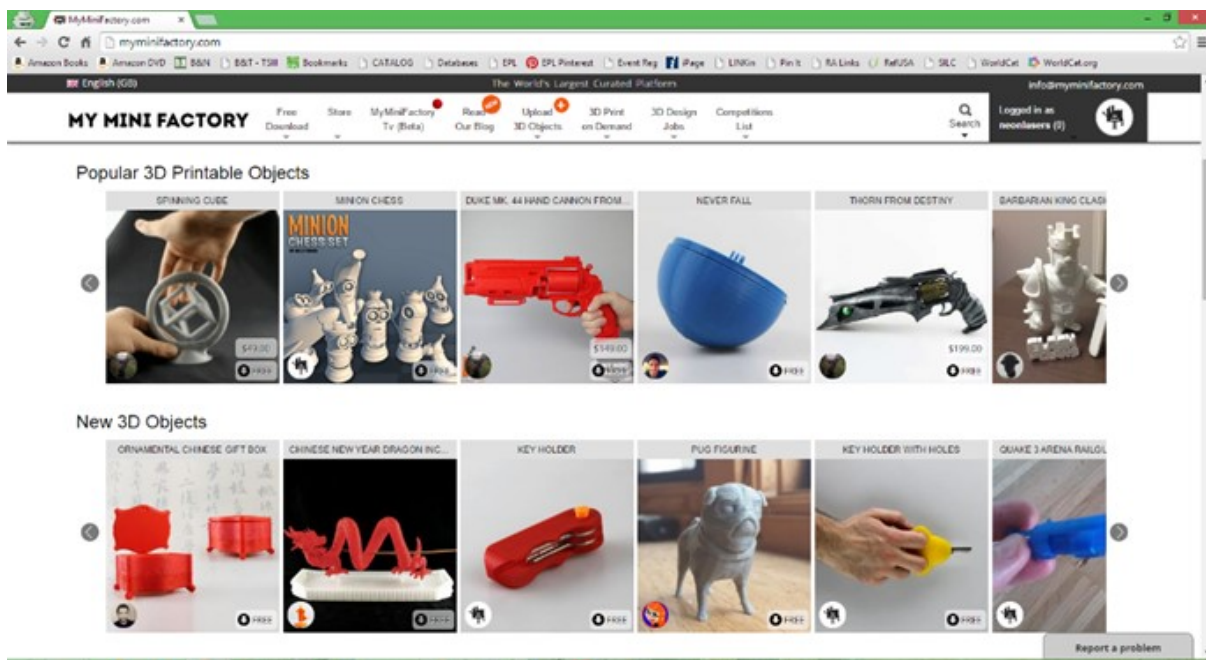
MyMiniFactory.com ×

myminifactory.com

Amazon Books Amazon DVD B&N B&T - TSR Bookmarks CATALOG Databases EPL EPL Pinterest Event Reg iPage LINKin Pin It RA Links RefUSA SILC WorldCat WorldCat.org

English (GB) The World's Largest Curated Platform info@myminifactory.com

MY MINI FACTORY Free Download Store MyMiniFactory Tv (Beta) Read Our Blog Upload 3D Objects 3D Print on Demand 3D Design Jobs Competitions List Search Logged in as neonlasers (0)

Popular 3D Printable Objects

SPINNING CUBE
$49.00
FREE

MINION CHESS
MINION CHESS SET
FREE

DUKE MK. 44 HAND CANNON FROM...
$149.00
View

NEVER FALL
FREE

THORN FROM DESTINY
$199.00
FREE

BARBARIAN KING CLASH

New 3D Objects

ORNAMENTAL CHINESE GIFT BOX
FREE

CHINESE NEW YEAR DRAGON INC...
FREE

KEY HOLDER
FREE

PUG FIGURINE
FREE

KEY HOLDER WITH HOLES
FREE

QUAKE 3 ARENA RAILGU

Report a problem